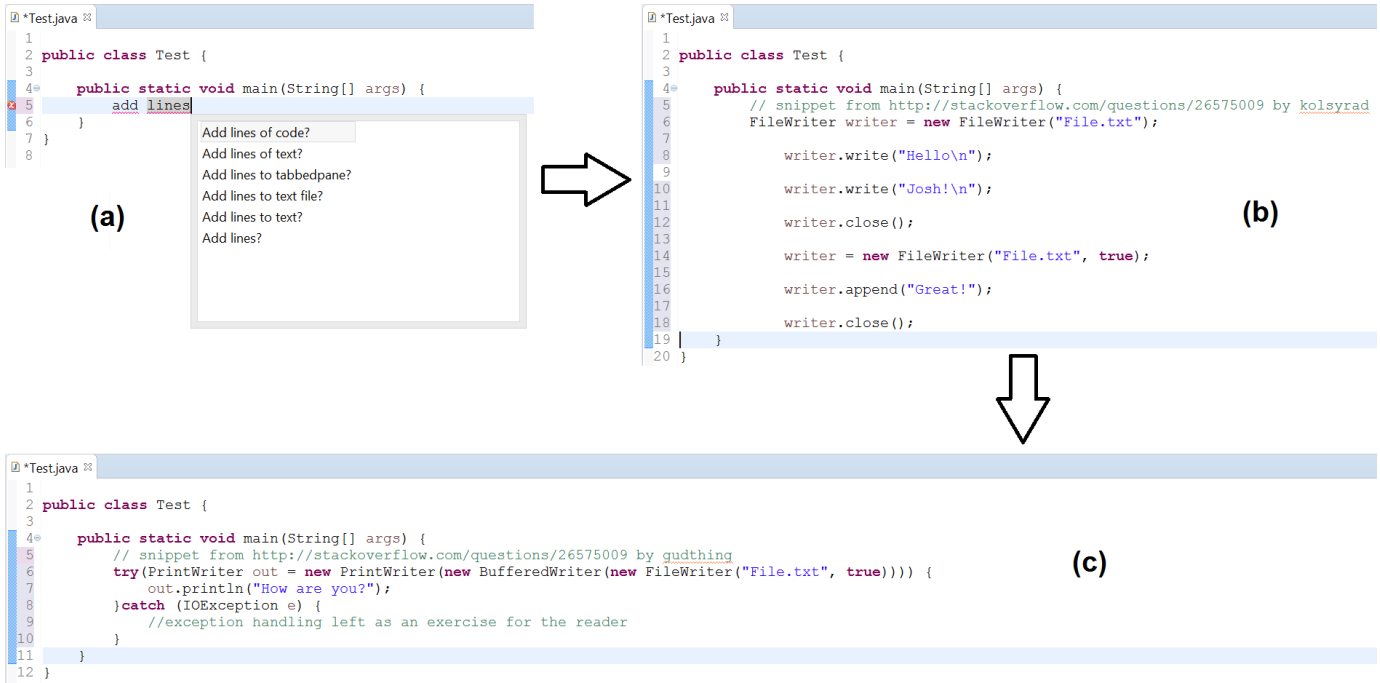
*Test.java ☒

1
2 public class Test {
3
4 public static void main(String[] args) {
5 add lines
6 }
7 }
8

Add lines of code?
Add lines of text?
Add lines to tabbedpane?
Add lines to text file?
Add lines to text?
Add lines?

(a)

*Test.java ☒

1
2 public class Test {
3
4 public static void main(String[] args) {
5 // snippet from http://stackoverflow.com/questions/26575009 by kolsyrad
6 FileWriter writer = new FileWriter("File.txt");
7
8 writer.write("Hello\n");
9
10 writer.write("Josh!\n");
11
12 writer.close();
13
14 writer = new FileWriter("File.txt", true);
15
16 writer.append("Great!");
17
18 writer.close();
19 }
20 }

(b)

*Test.java ☒

1
2 public class Test {
3
4 public static void main(String[] args) {
5 // snippet from http://stackoverflow.com/questions/26575009 by gudthing
6 try(PrintWriter out = new PrintWriter(new BufferedWriter(new FileWriter("File.txt", true)))) {
7 out.println("How are you?");
8 }catch (IOException e) {
9 //exception handling left as an exercise for the reader
10 }
11 }
12 }

(c)